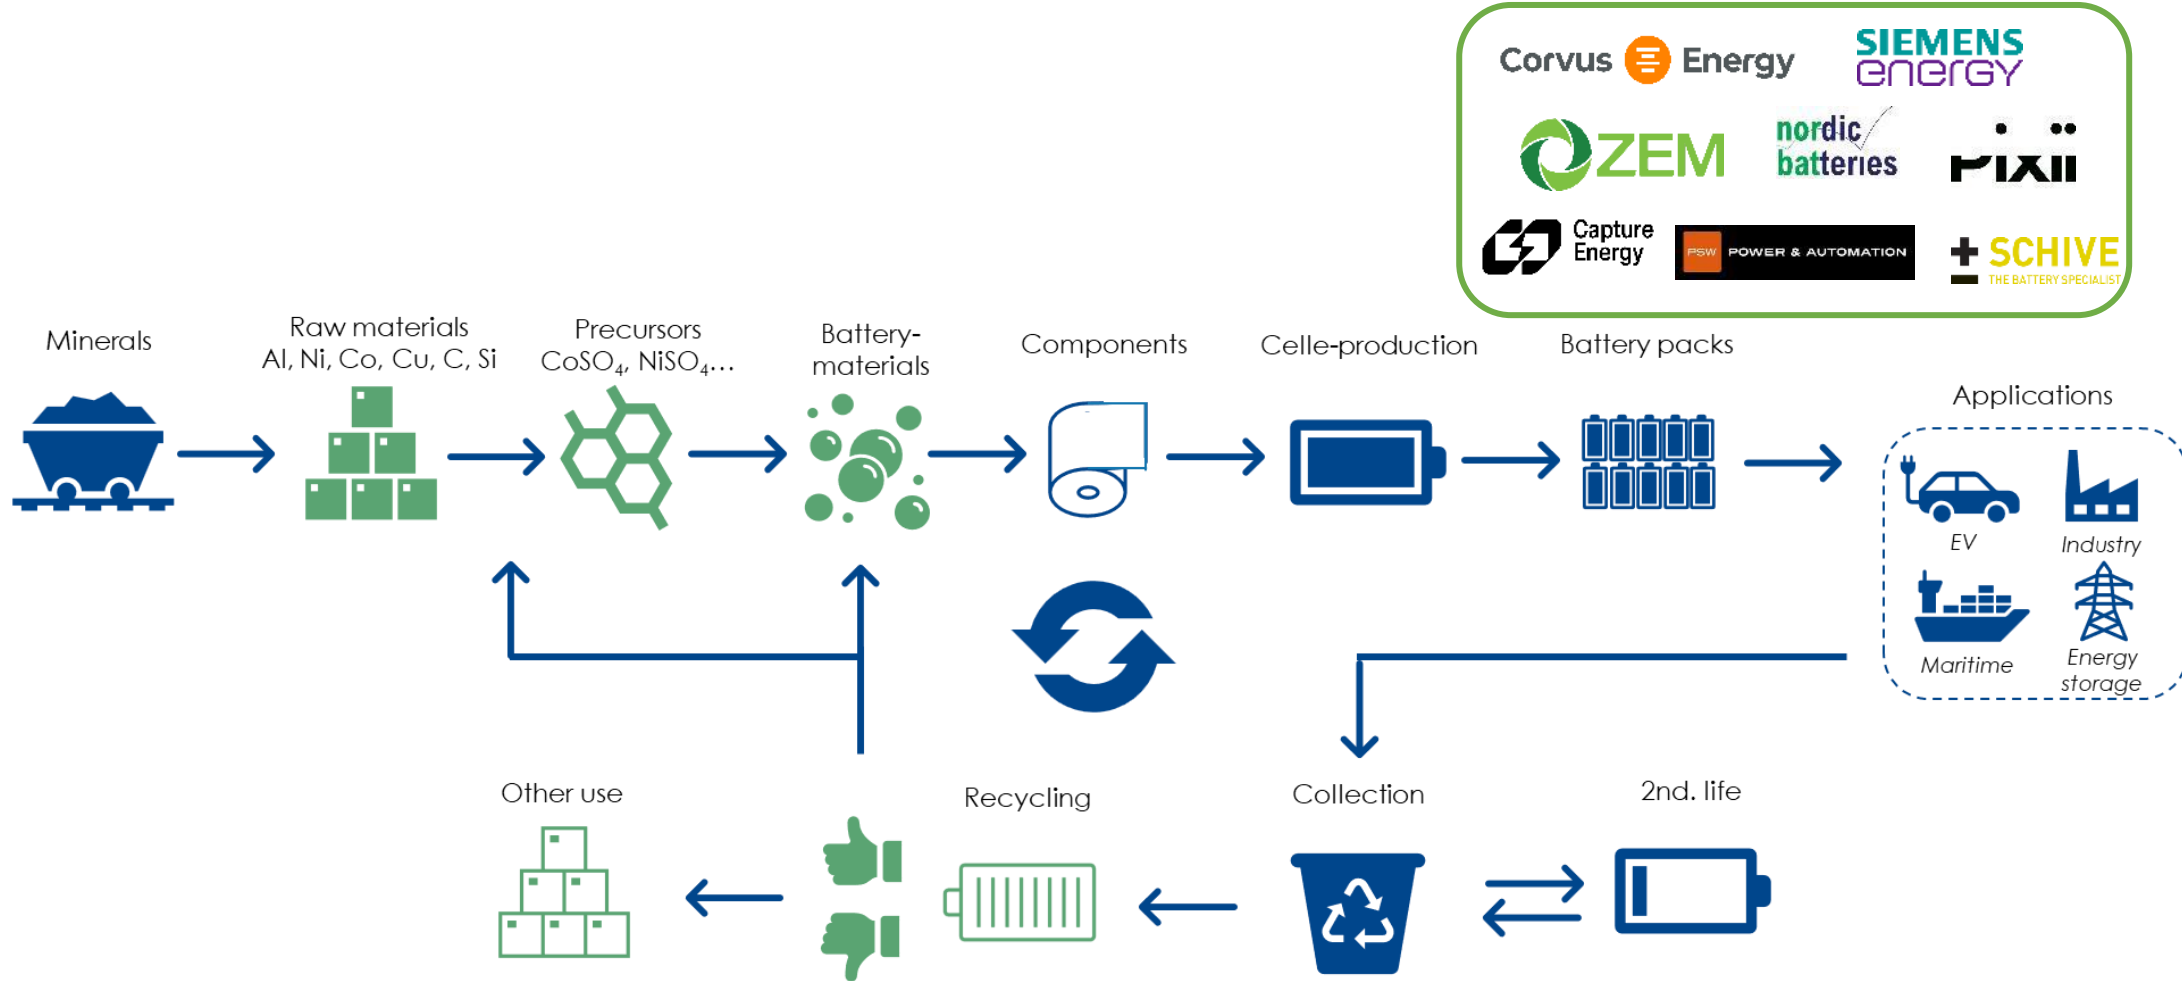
Corvus Energy
SIEMENS energy
ZEM
nordic batteries
PIXII
Capture Energy
PSW POWER & AUTOMATION
SCHIVE
THE BATTERY SPECIALIST

Minerals

Raw materials
Al, Ni, Co, Cu, C, Si

Precursors
$CoSO_4$, $NiSO_4$...

Battery-materials

Components

Celle-production

Battery packs

Applications

EV

Industry

Maritime

Energy storage

Other use

Recycling

Collection

2nd. life